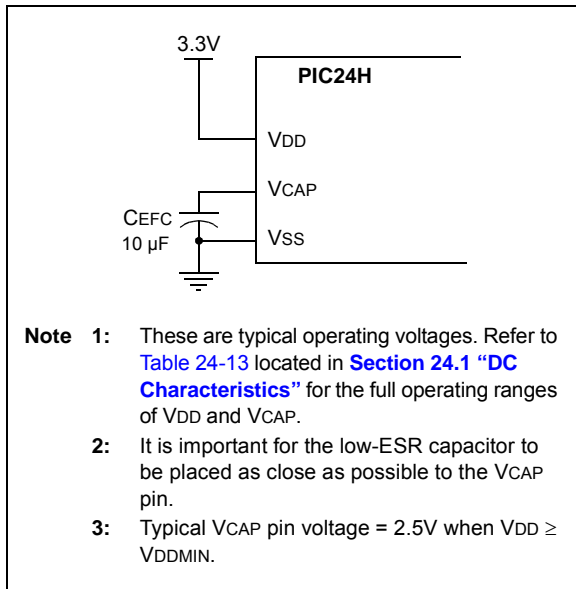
3.3V

PIC24H

VDD

VCAP

CEFC
10 µF

VSS

**Note 1:** These are typical operating voltages. Refer to Table 24-13 located in **Section 24.1 "DC Characteristics"** for the full operating ranges of VDD and VCAP.

**2:** It is important for the low-ESR capacitor to be placed as close as possible to the VCAP pin.

**3:** Typical VCAP pin voltage = 2.5V when VDD $\geq$ VDDMIN.